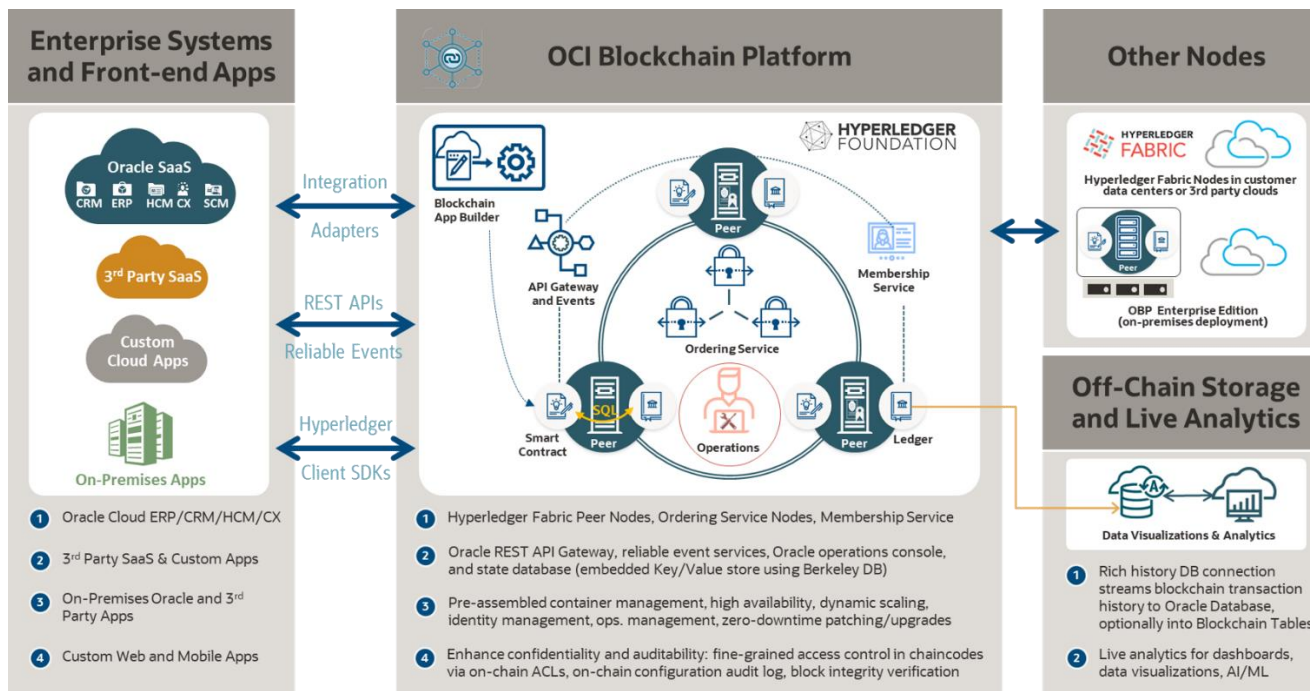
Enterprise Systems and Front-end Apps

OCI Blockchain Platform

Other Nodes

Oracle SaaS
CRM ERP HCM CX SCM

3rd Party SaaS

Custom Cloud Apps

On-Premises Apps

Integration
Adapters

REST APIs
Reliable Events

Hyperledger
Client SDKs

HYPERLEDGER FOUNDATION

Blockchain App Builder

API Gateway and Events

Peer

Membership Service

Ordering Service

SQL

Smart Contract

Peer

Operations

Peer

Ledger

HYPERLEDGER FABRIC

Hyperledger Fabric Nodes in customer data centers or 3rd party clouds

Peer

OBP Enterprise Edition (on-premises deployment)

Off-Chain Storage and Live Analytics

Data Visualizations & Analytics

1 Oracle Cloud ERP/CRM/HCM/CX

2 3rd Party SaaS & Custom Apps

3 On-Premises Oracle and 3rd Party Apps

4 Custom Web and Mobile Apps

1 Hyperledger Fabric Peer Nodes, Ordering Service Nodes, Membership Service

2 Oracle REST API Gateway, reliable event services, Oracle operations console, and state database (embedded Key/Value store using Berkeley DB)

3 Pre-assembled container management, high availability, dynamic scaling, identity management, ops. management, zero-downtime patching/upgrades

4 Enhance confidentiality and auditability: fine-grained access control in chaincodes via on-chain ACLs, on-chain configuration audit log, block integrity verification

1 Rich history DB connection streams blockchain transaction history to Oracle Database, optionally into Blockchain Tables

2 Live analytics for dashboards, data visualizations, AI/ML